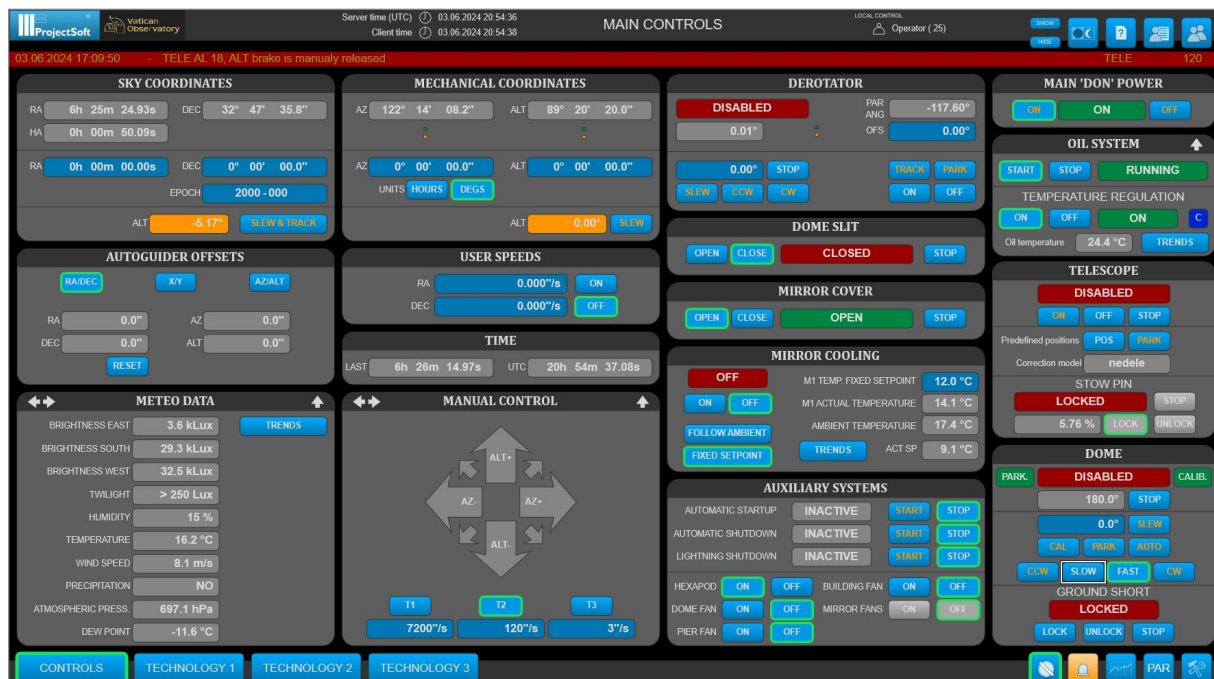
ProjectSoft
Vatican Observatory
Server time (UTC) 03.06.2024 20:54:36
Client time 03.06.2024 20:54:38
MAIN CONTROLS
LOCAL CONTROL
Operator ( 25)
SHOW
HIDE
?

03.06.2024 17:09:50 - TELE AL 18, ALT brake is manualy released
TELE 120

SKY COORDINATES
RA 6h 25m 24.93s DEC 32° 47' 35.8''
HA 0h 00m 50.09s
RA 0h 00m 00.00s DEC 0° 00' 00.0''
EPOCH 2000 - 000
ALT -5.17° SLEW & TRACK

AUTOGUIDER OFFSETS
RA/DEC X/Y AZ/ALT
RA 0.0'' AZ 0.0''
DEC 0.0'' ALT 0.0''
RESET

METEO DATA
BRIGHTNESS EAST 3.6 kLux TRENDS
BRIGHTNESS SOUTH 29.3 kLux
BRIGHTNESS WEST 32.5 kLux
TWILIGHT > 250 Lux
HUMIDITY 15 %
TEMPERATURE 16.2 °C
WIND SPEED 8.1 m/s
PRECIPITATION NO
ATMOSPHERIC PRESS. 697.1 hPa
DEW POINT -11.6 °C

MECHANICAL COORDINATES
AZ 122° 14' 08.2'' ALT 89° 20' 20.0''
AZ 0° 00' 00.0'' ALT 0° 00' 00.0''
UNITS HOURS DEGS
ALT 0.00° SLEW

USER SPEEDS
RA 0.000''/s ON
DEC 0.000''/s OFF

TIME
LAST 6h 26m 14.97s UTC 20h 54m 37.08s

MANUAL CONTROL
ALT+
AZ-
AZ+
ALT-
T1 T2 T3
7200''/s 120''/s 3''/s

DEROTATOR
DISABLED PAR ANG -117.60°
0.01° OFS 0.00°
0.00° STOP TRACK PARK
SLEW CCW CW ON OFF

DOME SLIT
OPEN CLOSE CLOSED STOP

MIRROR COVER
OPEN CLOSE OPEN STOP

MIRROR COOLING
OFF M1 TEMP. FIXED SETPOINT 12.0 °C
ON OFF M1 ACTUAL TEMPERATURE 14.1 °C
FOLLOW AMBIENT AMBIENT TEMPERATURE 17.4 °C
FIXED SETPOINT TRENDS ACT SP 9.1 °C

AUXILIARY SYSTEMS
AUTOMATIC STARTUP INACTIVE START STOP
AUTOMATIC SHUTDOWN INACTIVE START STOP
LIGHTNING SHUTDOWN INACTIVE START STOP
HEXAPOD ON OFF BUILDING FAN ON OFF
DOME FAN ON OFF MIRROR FANS ON OFF
PIER FAN ON OFF

MAIN 'DON' POWER
ON ON OFF

OIL SYSTEM
START STOP RUNNING
TEMPERATURE REGULATION
ON OFF ON C
Oil temperature 24.4 °C TRENDS

TELESCOPE
DISABLED
ON OFF STOP
Predefined positions POS PARK
Correction model nedele
STOW PIN
LOCKED STOP
5.76 % LOCK UNLOCK

DOME
PARK. DISABLED CALIB.
180.0° STOP
0.0° SLEW
CAL PARK AUTO
CCW SLOW FAST CW
GROUND SHORT
LOCKED
LOCK UNLOCK STOP

CONTROLS TECHNOLOGY 1 TECHNOLOGY 2 TECHNOLOGY 3
PAR